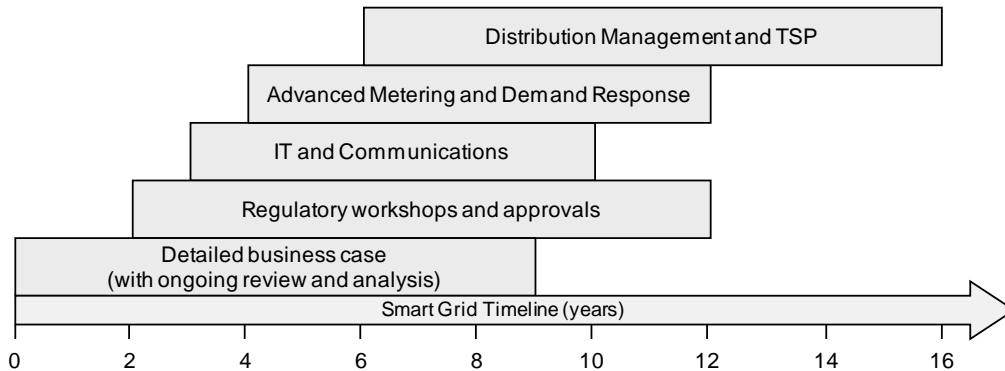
Distribution Management and TSP

Advanced Metering and Demand Response

IT and Communications

Regulatory workshops and approvals

Detailed business case
(with ongoing review and analysis)

Smart Grid Timeline (years)

0
2
4
6
8
10
12
14
16